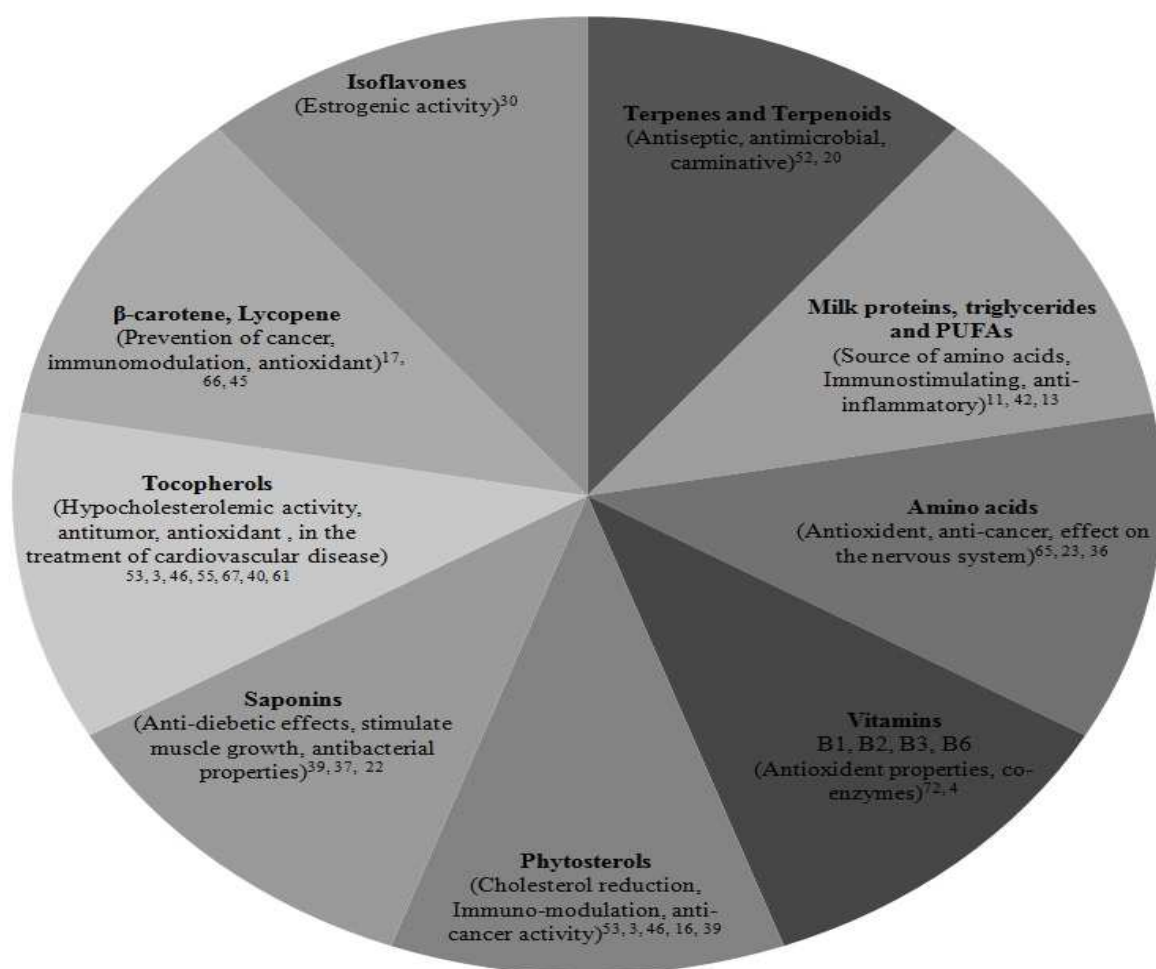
**Isoflavones**
(Estrogenic activity)$^{30}$

**Terpenes and Terpenoids**
(Antiseptic, antimicrobial, carminative)$^{52, 20}$

**Milk proteins, triglycerides and PUFAs**
(Source of amino acids, Immunostimulating, anti-inflammatory)$^{11, 42, 13}$

**Amino acids**
(Antioxident, anti-cancer, effect on the nervous system)$^{65, 23, 36}$

**Vitamins**
B1, B2, B3, B6
(Antioxident properties, co-enzymes)$^{72, 4}$

**Phytosterols**
(Cholesterol reduction, Immuno-modulation, anti-cancer activity)$^{53, 3, 46, 16, 39}$

**Saponins**
(Anti-diebetic effects, stimulate muscle growth, antibacterial properties)$^{39, 37, 22}$

**Tocopherols**
(Hypocholesterolemic activity, antitumor, antioxidant , in the treatment of cardiovascular disease)
$^{53, 3, 46, 55, 67, 40, 61}$

**β-carotene, Lycopene**
(Prevention of cancer, immunomodulation, antioxidant)$^{17, 66, 45}$